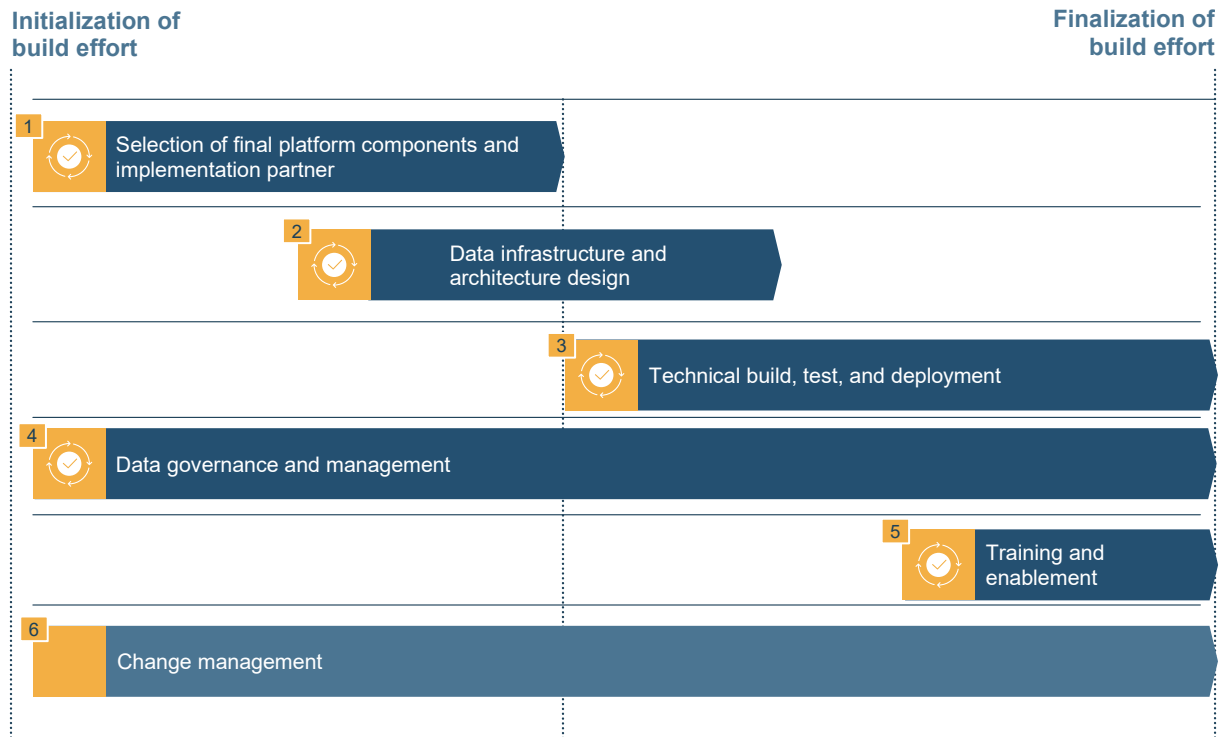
Initialization of build effort

Finalization of build effort

1
Selection of final platform components and implementation partner

2
Data infrastructure and architecture design

3
Technical build, test, and deployment

4
Data governance and management

5
Training and enablement

6
Change management